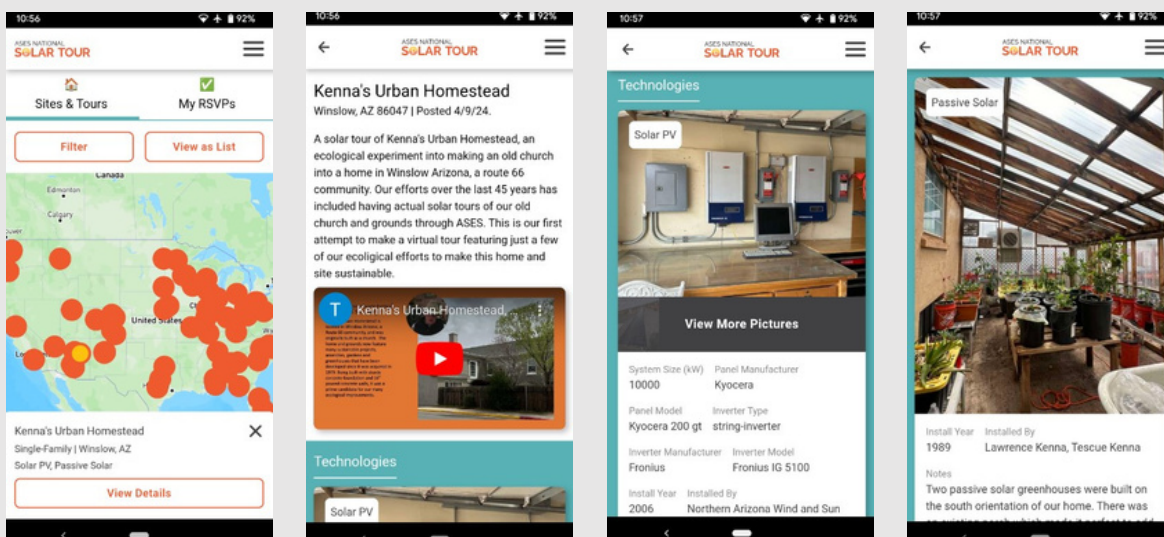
10:56 92%

ASES NATIONAL SOLAR TOUR

Sites & Tours

My RSVPs

Filter

View as List

Canada

Edmonton

Calgary

United States

Kenna's Urban Homestead

Single-Family | Winslow, AZ

Solar PV, Passive Solar

View Details

10:56 92%

ASES NATIONAL SOLAR TOUR

Kenna's Urban Homestead

Winslow, AZ 86047 | Posted 4/9/24.

A solar tour of Kenna's Urban Homestead, an ecological experiment into making an old church into a home in Winslow Arizona, a route 66 community. Our efforts over the last 45 years has included having actual solar tours of our old church and grounds through ASES. This is our first attempt to make a virtual tour featuring just a few of our ecoligical efforts to make this home and site sustainable.

T Kenna's Urban Homestead...

Technologies

Solar PV

10:57 92%

ASES NATIONAL SOLAR TOUR

Technologies

Solar PV

View More Pictures

System Size (kW)
10000

Panel Manufacturer
Kyocera

Panel Model
Kyocera 200 gt

Inverter Type
string-inverter

Inverter Manufacturer
Fronius

Inverter Model
Fronius IG 5100

Install Year
2006

Installed By
Northern Arizona Wind and Sun

10:57 92%

ASES NATIONAL SOLAR TOUR

Passive Solar

Install Year
1989

Installed By
Lawrence Kenna, Tescue Kenna

Notes
Two passive solar greenhouses were built on the south orientation of our home. There was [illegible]